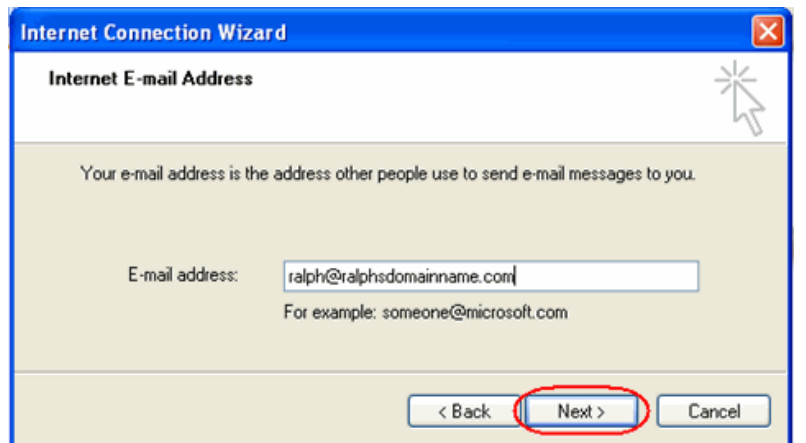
Internet Connection Wizard

Internet E-mail Address

Your e-mail address is the address other people use to send e-mail messages to you.

E-mail address: ralph@ralphsdomainname.com

For example: someone@microsoft.com

< Back Next > Cancel